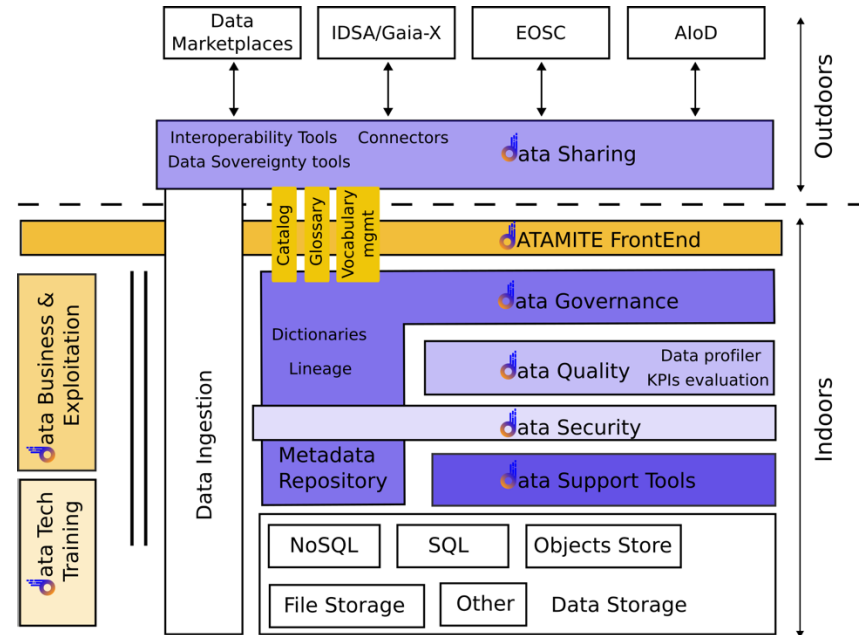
Data Marketplaces

IDSA/Gaia-X

EOSC

AIoD

Outdoors

Interoperability Tools

Connectors

Data Sovereignty tools

data Sharing

DATAMITE FrontEnd

Catalog

Glossary

Vocabulary mgmt

data Governance

Dictionaries

Lineage

data Quality

Data profiler

KPIs evaluation

data Security

Metadata Repository

data Support Tools

Indoors

data Business & Exploitation

data Tech Training

Data Ingestion

NoSQL

SQL

Objects Store

File Storage

Other

Data Storage